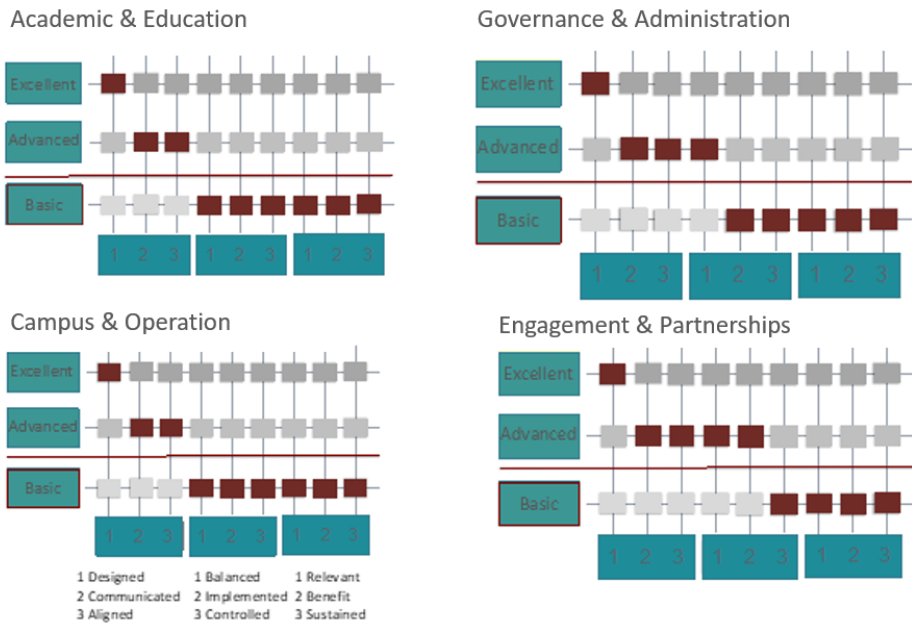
Academic & Education

Excellent
Advanced
Basic
1 2 3 1 2 3 1 2 3

Governance & Administration

Excellent
Advanced
Basic
1 2 3 1 2 3 1 2 3

Campus & Operation

Excellent
Advanced
Basic
1 2 3 1 2 3 1 2 3

1 Designed
2 Communicated
3 Aligned

1 Balanced
2 Implemented
3 Controlled

1 Relevant
2 Benefit
3 Sustained

Engagement & Partnerships

Excellent
Advanced
Basic
1 2 3 1 2 3 1 2 3